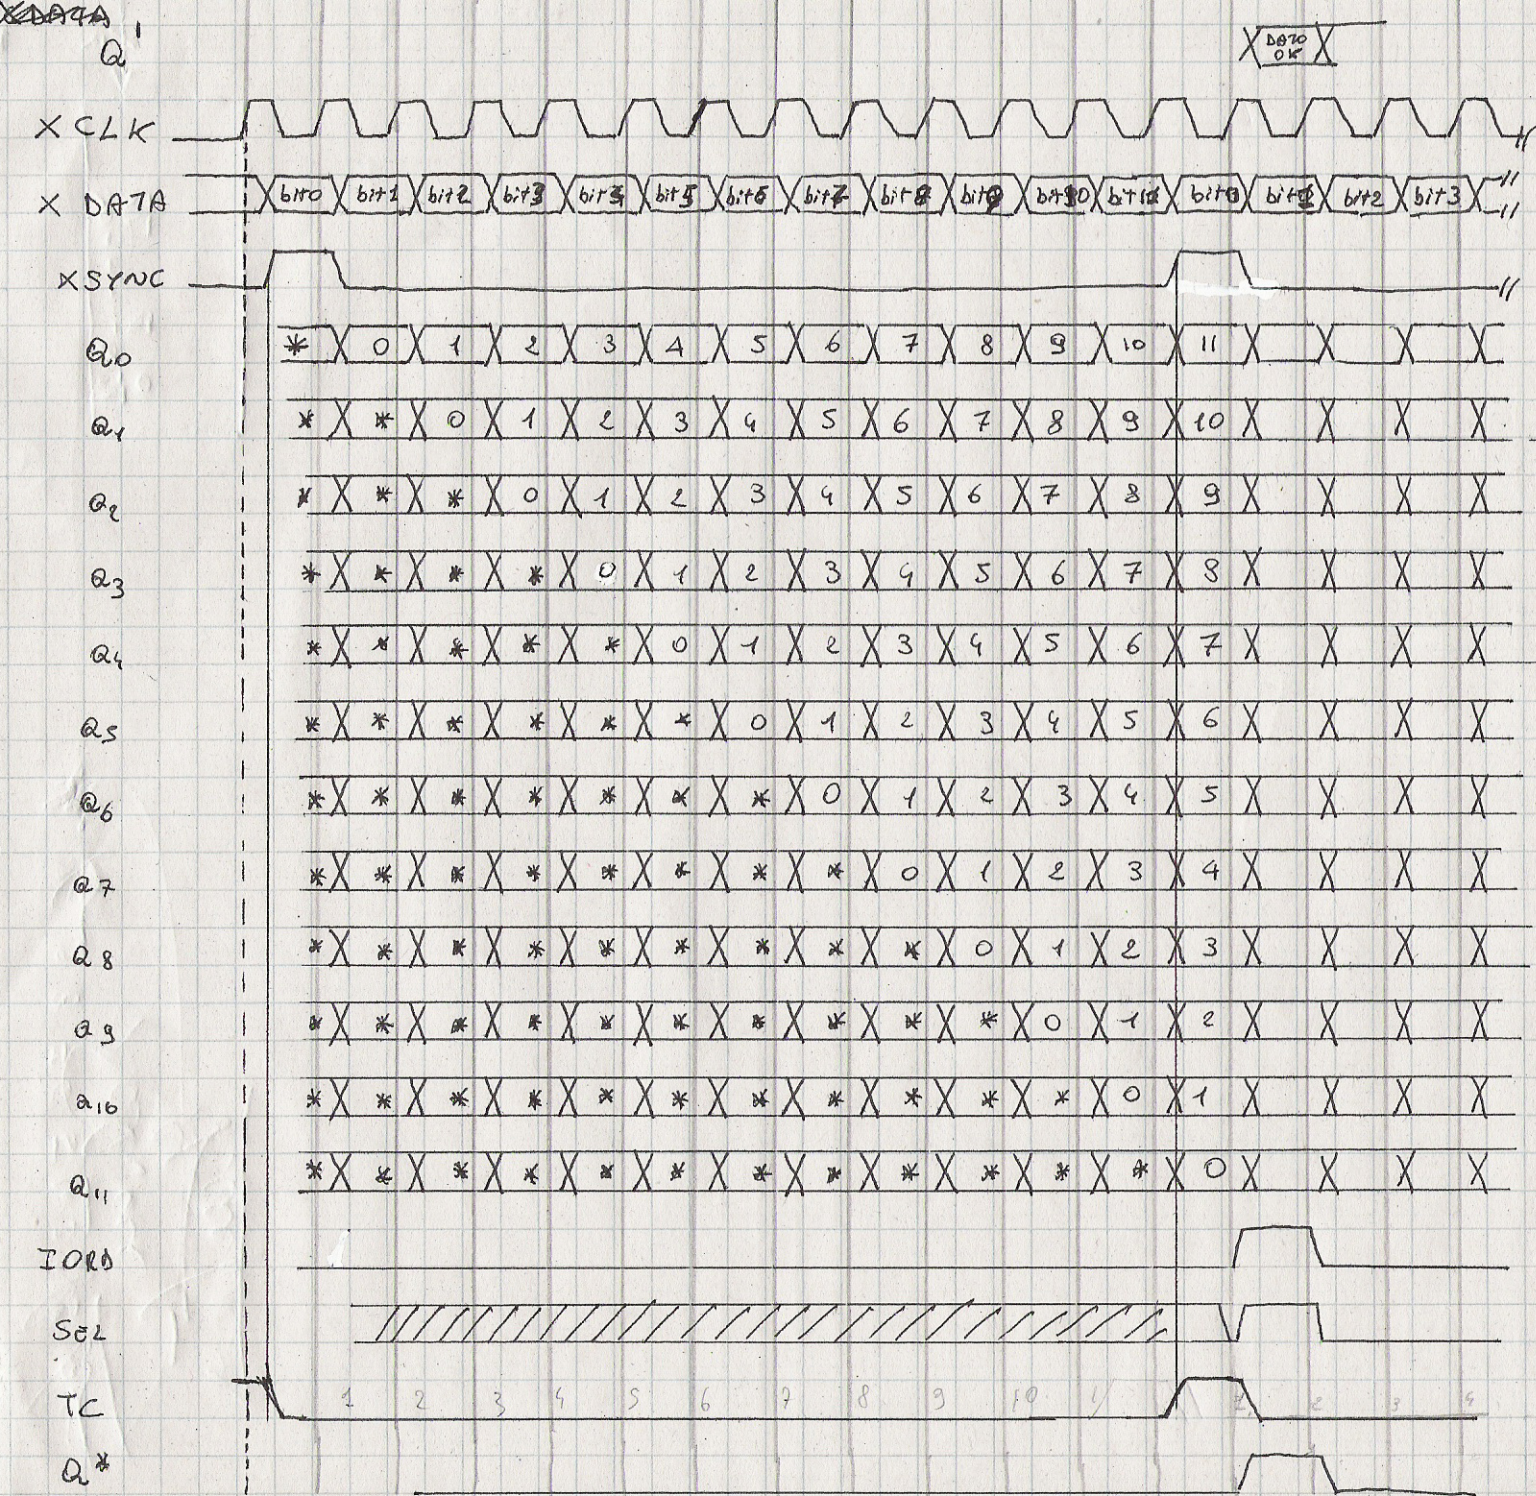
XDATA
Q'
DATO OK
XCLK
X DATA
bit0 bit1 bit2 bit3 bit3 bit5 bit6 bit7 bit8 bit9 bit10 bit11 bit0 bit1 bit2 bit3
XSYNC
$Q_0$ * 0 1 2 3 4 5 6 7 8 9 10 11
$Q_1$ * * 0 1 2 3 4 5 6 7 8 9 10
$Q_2$ * * * 0 1 2 3 4 5 6 7 8 9
$Q_3$ * * * * 0 1 2 3 4 5 6 7 8
$Q_4$ * * * * * 0 1 2 3 4 5 6 7
$Q_5$ * * * * * * 0 1 2 3 4 5 6
$Q_6$ * * * * * * * 0 1 2 3 4 5
$Q_7$ * * * * * * * * 0 1 2 3 4
$Q_8$ * * * * * * * * * 0 1 2 3
$Q_9$ * * * * * * * * * * 0 1 2
$Q_{10}$ * * * * * * * * * * * 0 1
$Q_{11}$ * * * * * * * * * * * * 0
IORD
SEL
TC 1 2 3 4 5 6 7 8 9 10 11 1 2 3 4
Q*